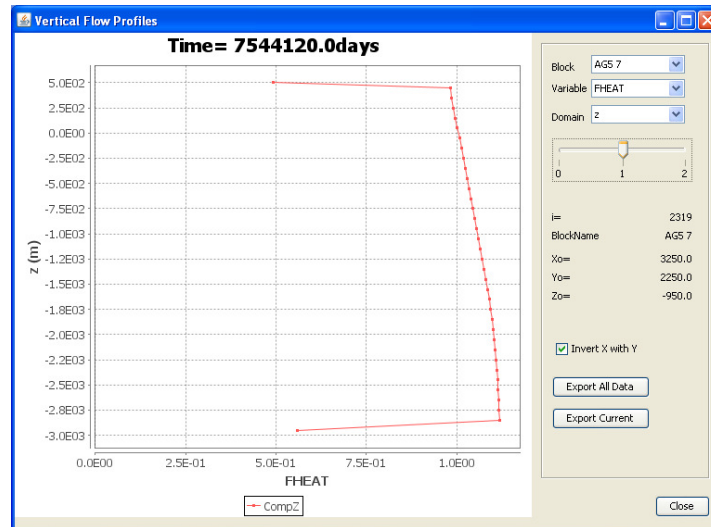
Vertical Flow Profiles

Time= 7544120.0days

z (m)

5.0E02
2.5E02
0.0E00
-2.5E02
-5.0E02
-7.5E02
-1.0E03
-1.2E03
-1.5E03
-1.8E03
-2.0E03
-2.3E03
-2.5E03
-2.8E03
-3.0E03

0.0E00
2.5E-01
5.0E-01
7.5E-01
1.0E00

FHEAT

CompZ

Block AG5 7
Variable FHEAT
Domain z

0 1 2

i= 2319
BlockName AG5 7
Xo= 3250.0
Yo= 2250.0
Zo= -950.0

Invert X with Y

Export All Data

Export Current

Close